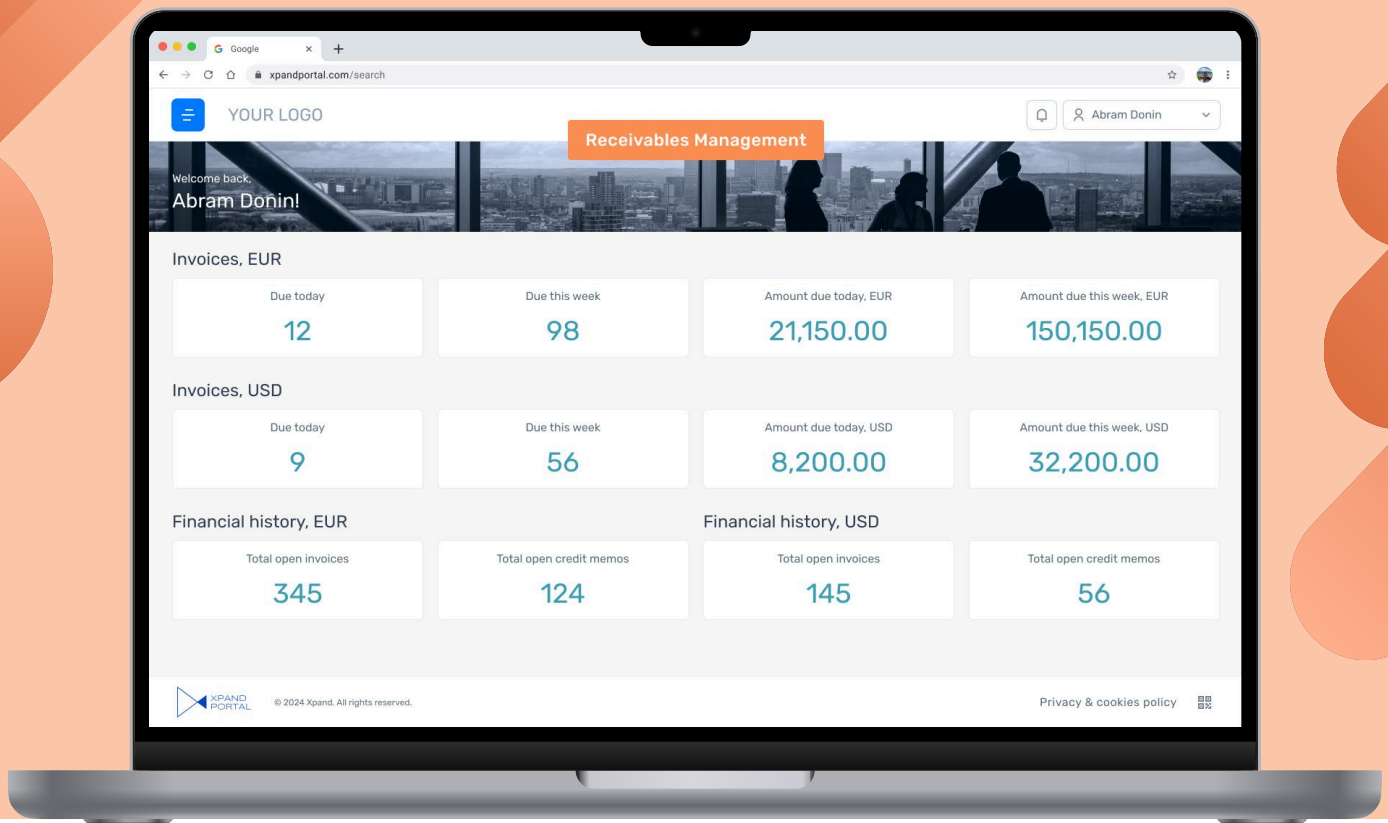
Google
xpandportal.com/search

YOUR LOGO

Abram Donin

Receivables Management

Welcome back,
Abram Donin!

Invoices, EUR

| Due today | Due this week | Amount due today, EUR | Amount due this week, EUR |
|---|---|---|---|
| 12 | 98 | 21,150.00 | 150,150.00 |

Invoices, USD

| Due today | Due this week | Amount due today, USD | Amount due this week, USD |
|---|---|---|---|
| 9 | 56 | 8,200.00 | 32,200.00 |

Financial history, EUR

| Total open invoices | Total open credit memos |
|---|---|
| 345 | 124 |

Financial history, USD

| Total open invoices | Total open credit memos |
|---|---|
| 145 | 56 |

XPAND PORTAL © 2024 Xpand. All rights reserved.

Privacy & cookies policy